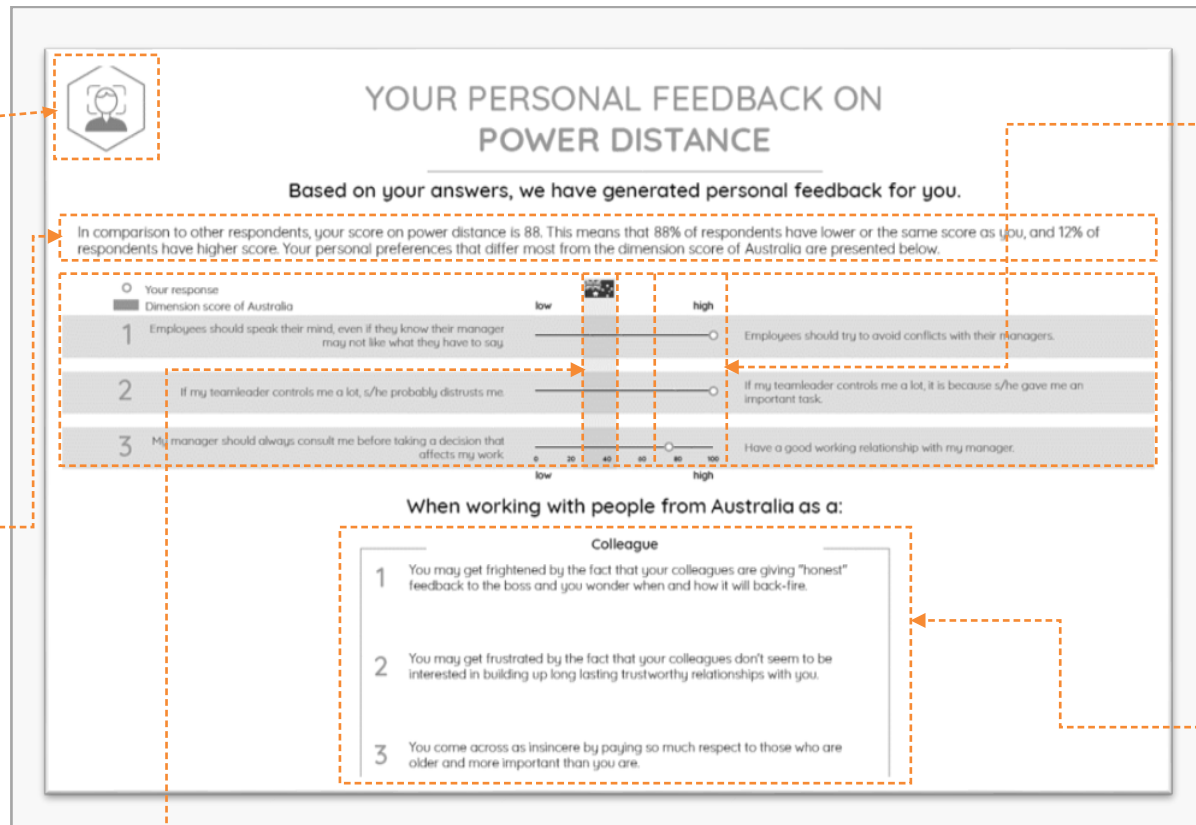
YOUR PERSONAL FEEDBACK ON
POWER DISTANCE

Based on your answers, we have generated personal feedback for you.

In comparison to other respondents, your score on power distance is 88. This means that 88% of respondents have lower or the same score as you, and 12% of respondents have higher score. Your personal preferences that differ most from the dimension score of Australia are presented below.

Your response
Dimension score of Australia

low high

1 Employees should speak their mind, even if they know their manager may not like what they have to say. Employees should try to avoid conflicts with their managers.

2 If my teamleader controls me a lot, s/he probably distrusts me. If my teamleader controls me a lot, it is because s/he gave me an important task.

3 My manager should always consult me before taking a decision that affects my work. Have a good working relationship with my manager.

0 20 40 60 80 100
low high

When working with people from Australia as a:

Colleague

1 You may get frightened by the fact that your colleagues are giving "honest" feedback to the boss and you wonder when and how it will back-fire.

2 You may get frustrated by the fact that your colleagues don't seem to be interested in building up long lasting trustworthy relationships with you.

3 You come across as insincere by paying so much respect to those who are older and more important than you are.